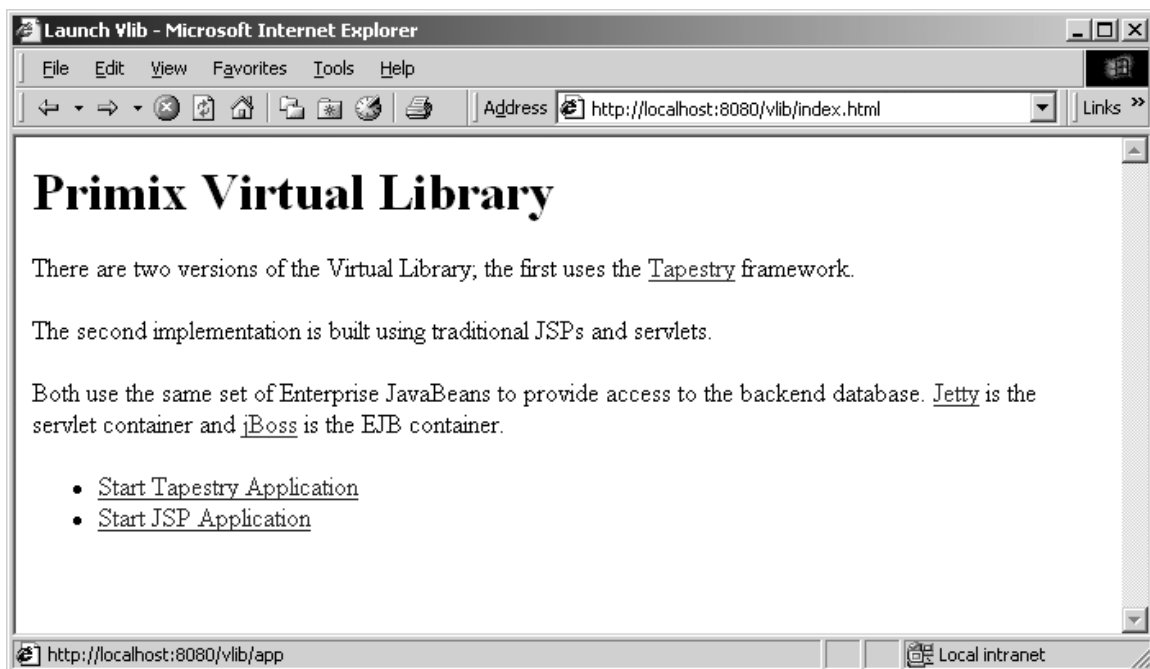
Launch Vlib - Microsoft Internet Explorer

File Edit View Favorites Tools Help

Address http://localhost:8080/vlib/index.html

Links »

# Primix Virtual Library

There are two versions of the Virtual Library; the first uses the Tapestry framework.

The second implementation is built using traditional JSPs and servlets.

Both use the same set of Enterprise JavaBeans to provide access to the backend database. Jetty is the servlet container and jBoss is the EJB container.

- Start Tapestry Application
- Start JSP Application

http://localhost:8080/vlib/app

Local intranet